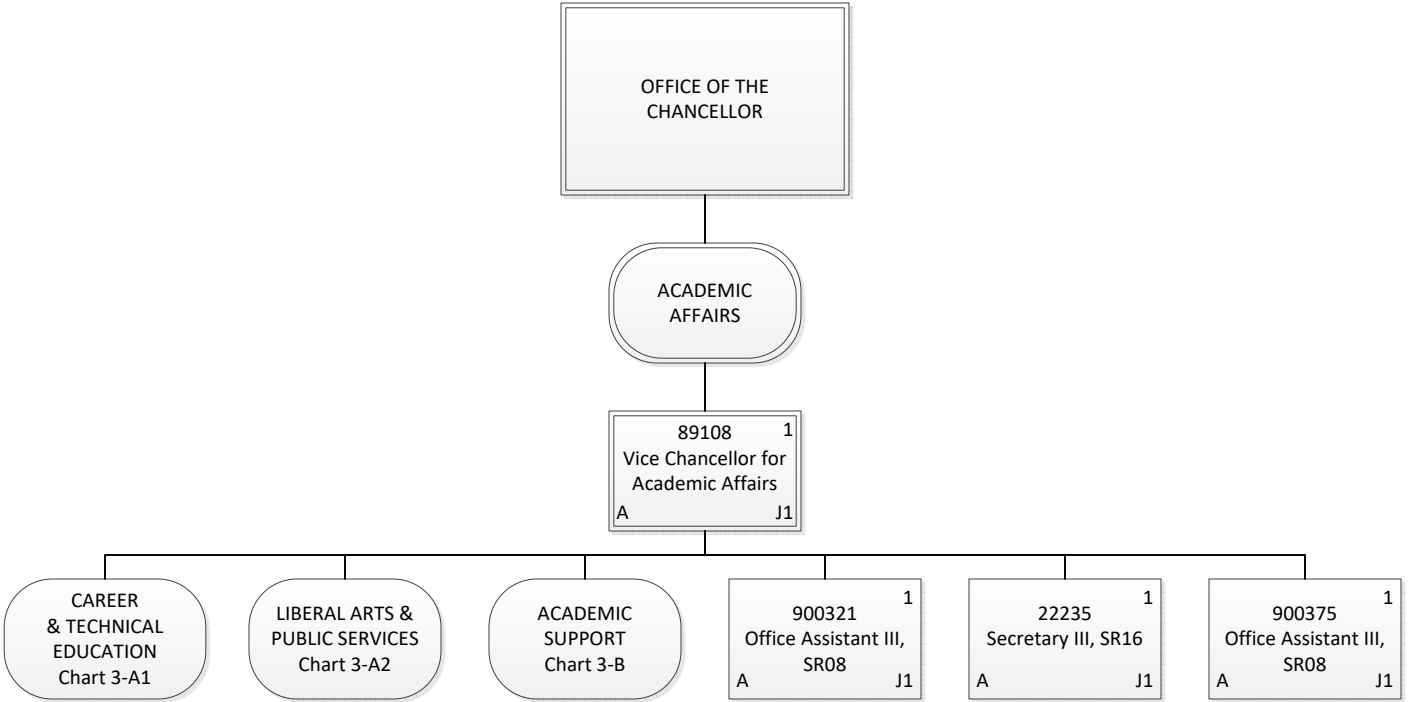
OFFICE OF THE CHANCELLOR

ACADEMIC AFFAIRS

89108
1
Vice Chancellor for Academic Affairs
A
J1

CAREER & TECHNICAL EDUCATION Chart 3-A1

LIBERAL ARTS & PUBLIC SERVICES Chart 3-A2

ACADEMIC SUPPORT Chart 3-B

900321
1
Office Assistant III, SR08
A
J1

22235
1
Secretary III, SR16
A
J1

900375
1
Office Assistant III, SR08
A
J1